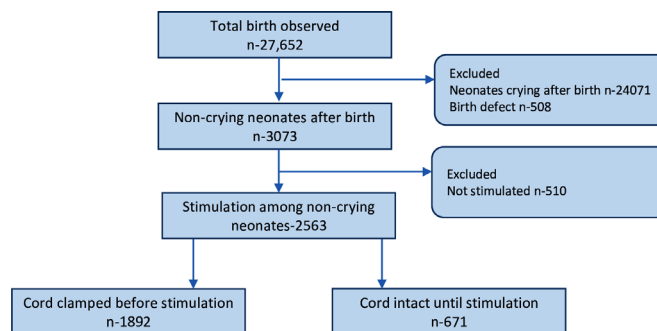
Total birth observed
n-27,652

Excluded
Neonates crying after birth n-24071
Birth defect n-508

Non-crying neonates after birth
n-3073

Excluded
Not stimulated n-510

Stimulation among non-crying neonates-2563

Cord clamped before stimulation
n-1892

Cord intact until stimulation
n-671